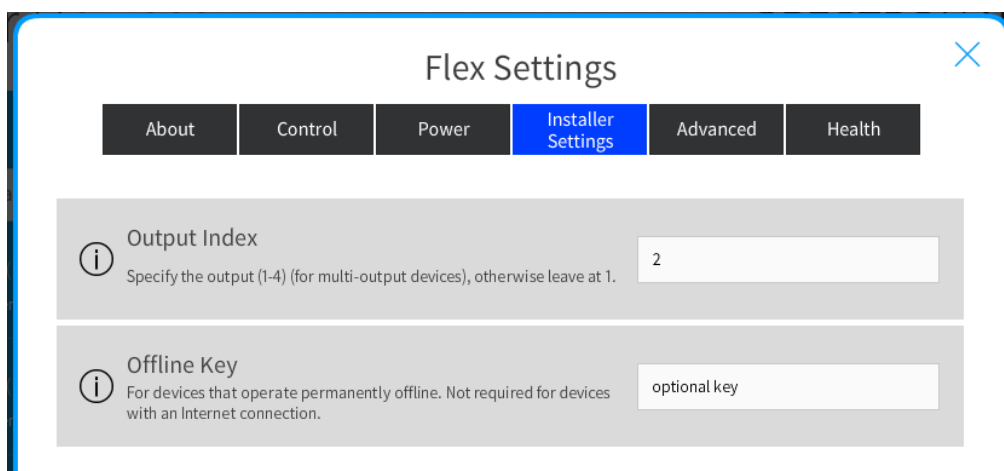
Flex Settings

About | Control | Power | Installer Settings | Advanced | Health

Output Index
Specify the output (1-4) (for multi-output devices), otherwise leave at 1.
2

Offline Key
For devices that operate permanently offline. Not required for devices with an Internet connection.
optional key